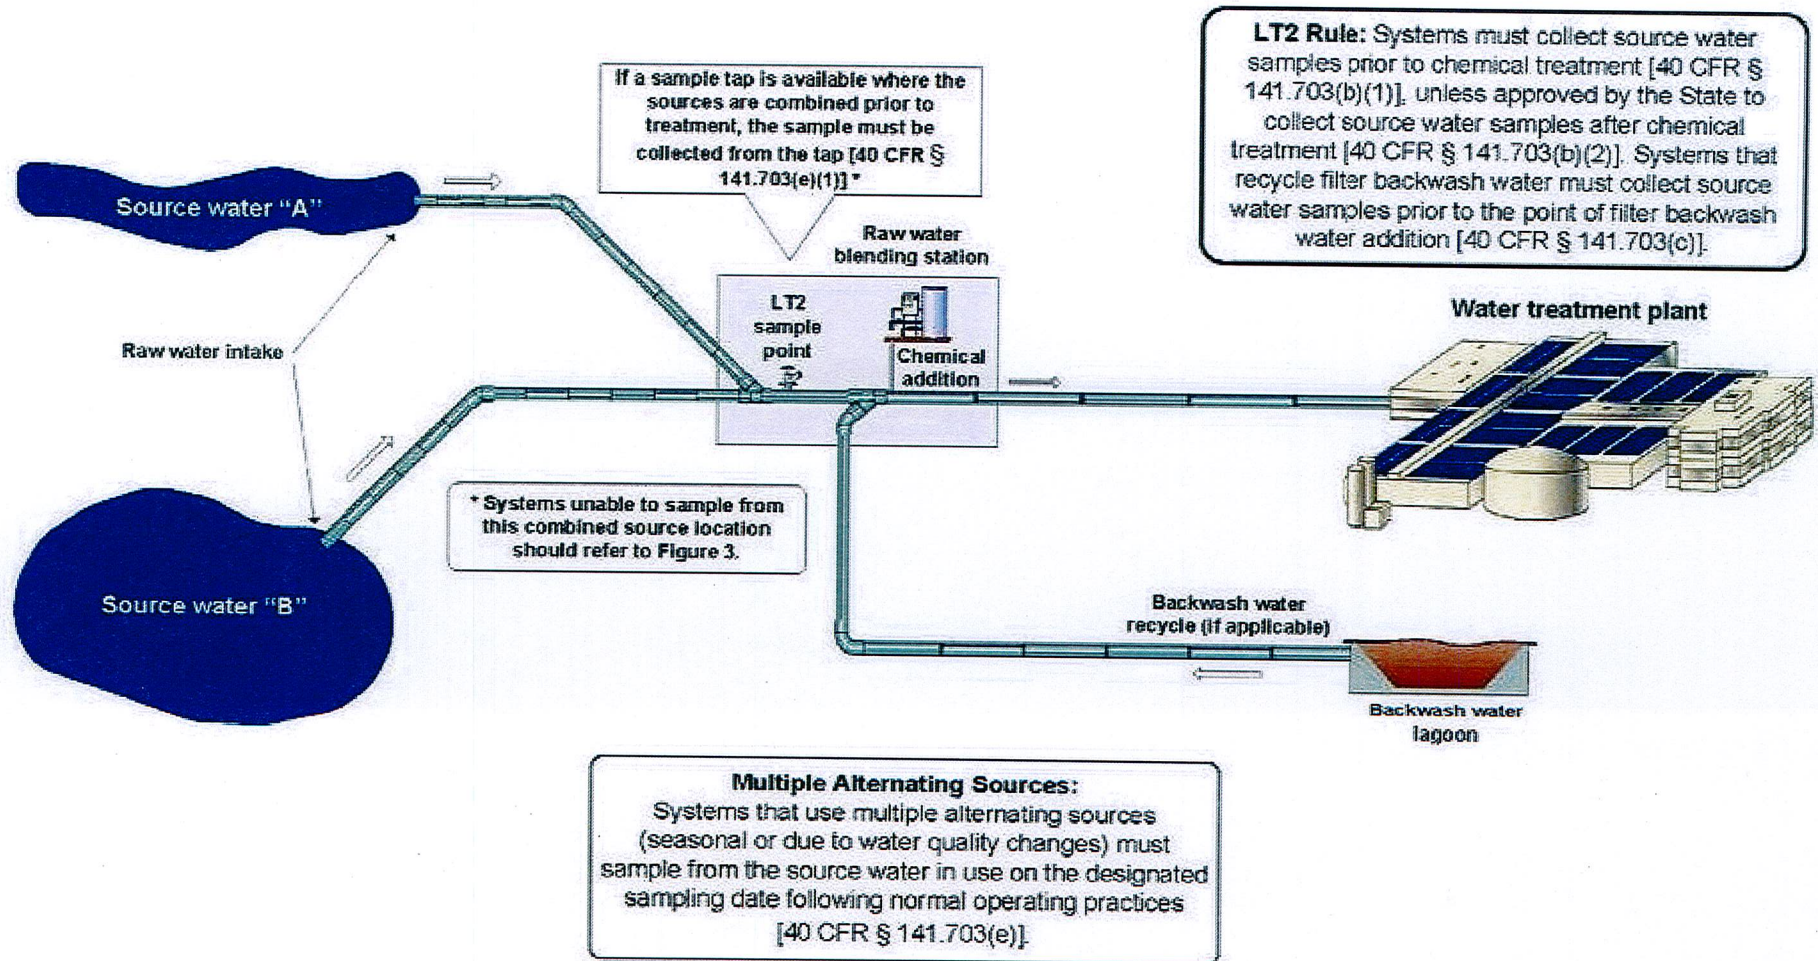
If a sample tap is available where the sources are combined prior to treatment, the sample must be collected from the tap [40 CFR § 141.703(e)(1)] *

LT2 Rule: Systems must collect source water samples prior to chemical treatment [40 CFR § 141.703(b)(1)], unless approved by the State to collect source water samples after chemical treatment [40 CFR § 141.703(b)(2)]. Systems that recycle filter backwash water must collect source water samples prior to the point of filter backwash water addition [40 CFR § 141.703(c)].

Source water "A"

Raw water blending station

Water treatment plant

LT2 sample point

Chemical addition

Raw water intake

* Systems unable to sample from this combined source location should refer to Figure 3.

Source water "B"

Backwash water recycle (if applicable)

Backwash water lagoon

Multiple Alternating Sources:
Systems that use multiple alternating sources (seasonal or due to water quality changes) must sample from the source water in use on the designated sampling date following normal operating practices [40 CFR § 141.703(e)].